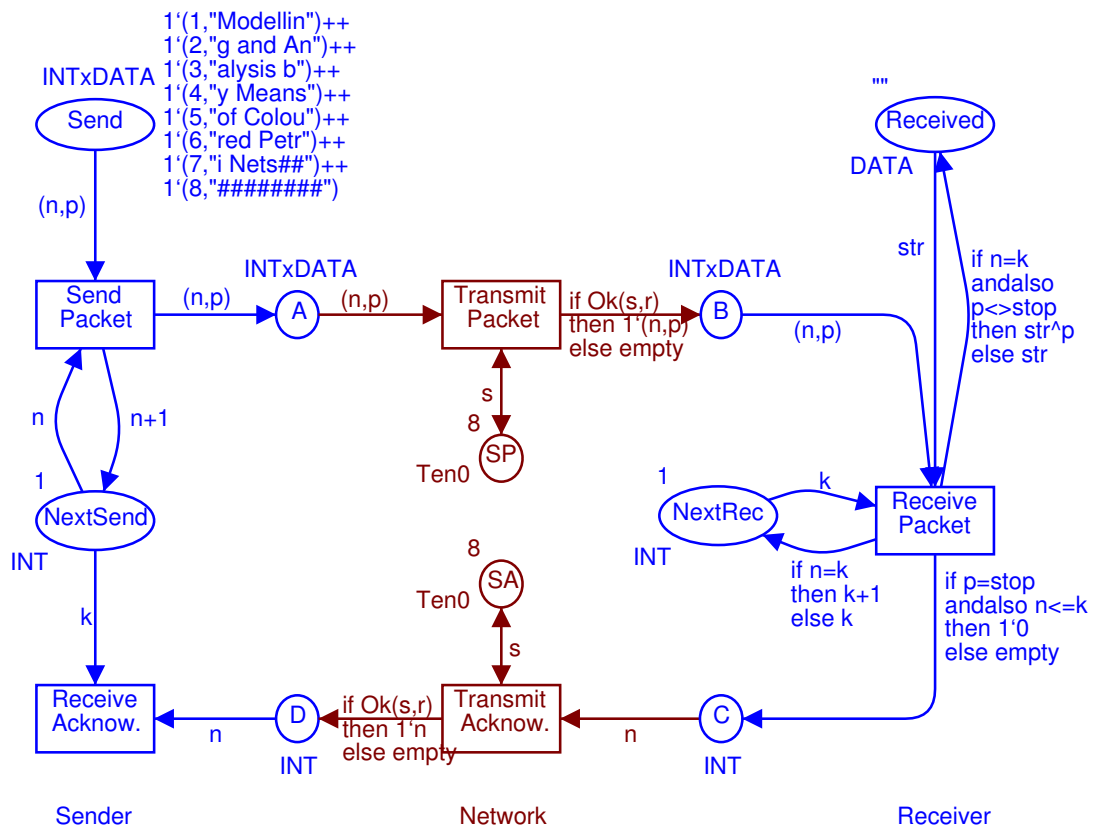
1‘(1,"Modellin")++
1‘(2,"g and An")++
1‘(3,"alysis b")++
1‘(4,"y Means")++
1‘(5,"of Colou")++
1‘(6,"red Petr")++
1‘(7,"i Nets##")++
1‘(8,"########")

INTxDATA
Send
(n,p)
Send Packet
(n,p)
INTxDATA
A
(n,p)
Transmit Packet
if Ok(s,r) then 1‘(n,p) else empty
INTxDATA
B
(n,p)
""
Received
DATA
str
if n=k andalso p<>stop then str^p else str
s
8
SP
Ten0
n
n+1
1
NextSend
INT
k
1
NextRec
INT
k
Receive Packet
if n=k then k+1 else k
if p=stop andalso n<=k then 1‘0 else empty
8
SA
Ten0
s
Receive Acknow.
n
D
INT
if Ok(s,r) then 1‘n else empty
Transmit Acknow.
n
C
INT

Sender
Network
Receiver